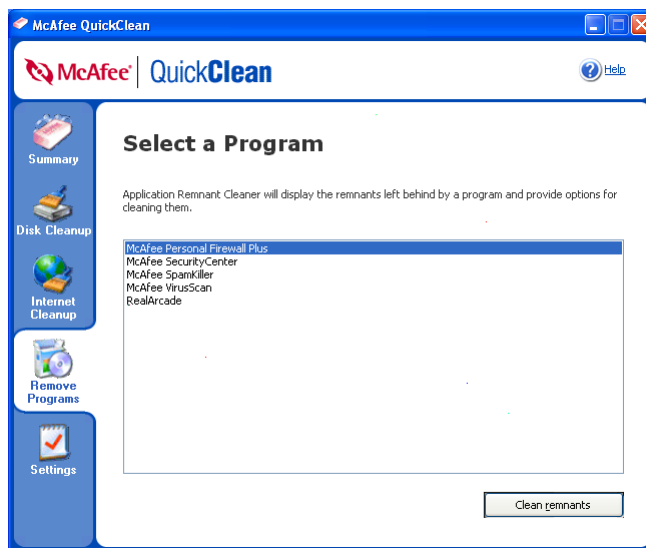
McAfee QuickClean

McAfee | QuickClean

Help

Summary

Disk Cleanup

Internet Cleanup

Remove Programs

Settings

Select a Program

Application Remnant Cleaner will display the remnants left behind by a program and provide options for cleaning them.

McAfee Personal Firewall Plus
McAfee SecurityCenter
McAfee SpamKiller
McAfee VirusScan
RealArcade

Clean remnants